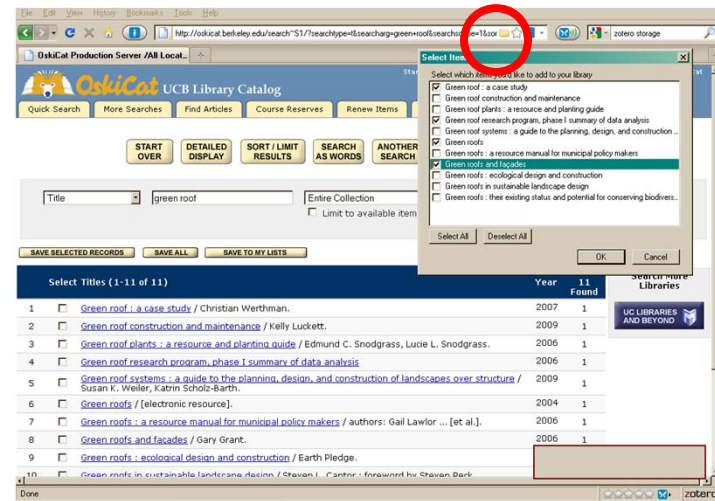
File Edit View History Bookmarks Tools Help

http://oskicat.berkeley.edu/search~S1/?searchtype=t&searcharg=green+roof&searchscope=1&sor

zotero storage

OskiCat Production Server /All Locat...

OskiCat UCB Library Catalog

Quick Search | More Searches | Find Articles | Course Reserves | Renew Items

START OVER | DETAILED DISPLAY | SORT / LIMIT RESULTS | SEARCH AS WORDS | ANOTHER SEARCH

Title | green roof | Entire Collection

Limit to available item

SAVE SELECTED RECORDS | SAVE ALL | SAVE TO MY LISTS

Select Items

Select which items you'd like to add to your library

Green roof : a case study
Green roof construction and maintenance
Green roof plants : a resource and planting guide
Green roof research program, phase I summary of data analysis
Green roof systems : a guide to the planning, design, and construction ...
Green roofs
Green roofs : a resource manual for municipal policy makers
Green roofs and façades
Green roofs : ecological design and construction
Green roofs in sustainable landscape design
Green roofs : their existing status and potential for conserving biodivers...

Select All | Deselect All

OK | Cancel

Select Titles (1-11 of 11) | Year | 11 Found

| | Title | Year | |
|---|---|---|---|
| 1 | Green roof : a case study / Christian Werthman. | 2007 | 1 |
| 2 | Green roof construction and maintenance / Kelly Luckett. | 2009 | 1 |
| 3 | Green roof plants : a resource and planting guide / Edmund C. Snodgrass, Lucie L. Snodgrass. | 2006 | 1 |
| 4 | Green roof research program, phase I summary of data analysis | 2006 | 1 |
| 5 | Green roof systems : a guide to the planning, design, and construction of landscapes over structure / Susan K. Weiler, Katrin Scholz-Barth. | 2009 | 1 |
| 6 | Green roofs / [electronic resource]. | 2004 | 1 |
| 7 | Green roofs : a resource manual for municipal policy makers / authors: Gail Lawlor ... [et al.]. | 2006 | 1 |
| 8 | Green roofs and facades / Gary Grant. | 2006 | 1 |
| 9 | Green roofs : ecological design and construction / Earth Pledge. | 2005 | 1 |
| 10 | Green roofs in sustainable landscape design / Steven L. Cantor ; foreword by Steven Peck | | |

Search More Libraries

UC LIBRARIES AND BEYOND

Done

zotero